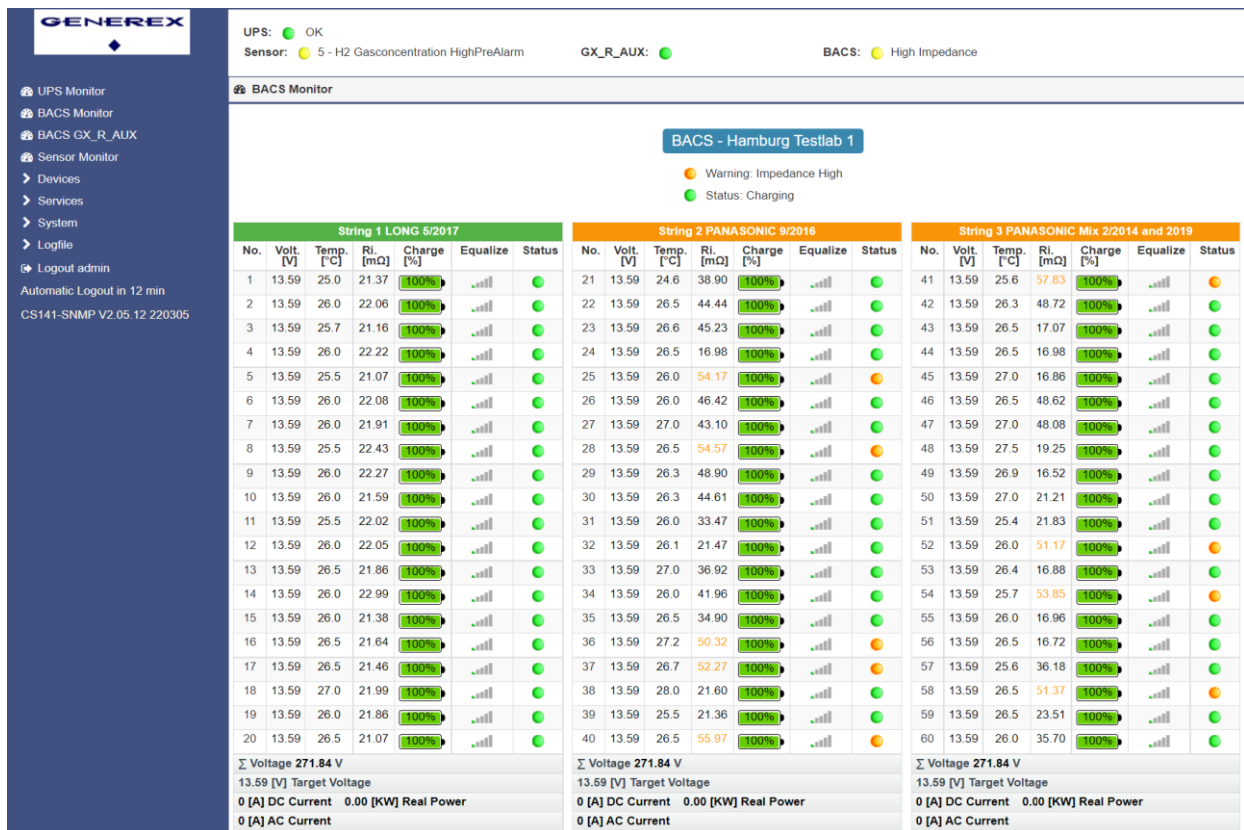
GENEREX

UPS Monitor
BACS Monitor
BACS GX_R_AUX
Sensor Monitor
Devices
Services
System
Logfile
Logout admin
Automatic Logout in 12 min
CS141-SNMP V2.05.12 220305

UPS: OK
Sensor: 5 - H2 Gasconcentration HighPreAlarm
GX_R_AUX:
BACS: High Impedance

BACS Monitor

BACS - Hamburg Testlab 1

Warning: Impedance High
Status: Charging

String 1 LONG 5/2017

| No. | Volt. [V] | Temp. [°C] | Ri. [mΩ] | Charge [%] | Equalize | Status |
|---|---|---|---|---|---|---|
| 1 | 13.59 | 25.0 | 21.37 | 100% | | |
| 2 | 13.59 | 26.0 | 22.06 | 100% | | |
| 3 | 13.59 | 25.7 | 21.16 | 100% | | |
| 4 | 13.59 | 26.0 | 22.22 | 100% | | |
| 5 | 13.59 | 25.5 | 21.07 | 100% | | |
| 6 | 13.59 | 26.0 | 22.08 | 100% | | |
| 7 | 13.59 | 26.0 | 21.91 | 100% | | |
| 8 | 13.59 | 25.5 | 22.43 | 100% | | |
| 9 | 13.59 | 26.0 | 22.27 | 100% | | |
| 10 | 13.59 | 26.0 | 21.59 | 100% | | |
| 11 | 13.59 | 25.5 | 22.02 | 100% | | |
| 12 | 13.59 | 26.0 | 22.05 | 100% | | |
| 13 | 13.59 | 26.5 | 21.86 | 100% | | |
| 14 | 13.59 | 26.0 | 22.99 | 100% | | |
| 15 | 13.59 | 26.0 | 21.38 | 100% | | |
| 16 | 13.59 | 26.5 | 21.64 | 100% | | |
| 17 | 13.59 | 26.5 | 21.46 | 100% | | |
| 18 | 13.59 | 27.0 | 21.99 | 100% | | |
| 19 | 13.59 | 26.0 | 21.86 | 100% | | |
| 20 | 13.59 | 26.5 | 21.07 | 100% | | |

∑ Voltage 271.84 V
13.59 [V] Target Voltage
0 [A] DC Current 0.00 [KW] Real Power
0 [A] AC Current

String 2 PANASONIC 9/2016

| No. | Volt. [V] | Temp. [°C] | Ri. [mΩ] | Charge [%] | Equalize | Status |
|---|---|---|---|---|---|---|
| 21 | 13.59 | 24.6 | 38.90 | 100% | | |
| 22 | 13.59 | 26.5 | 44.44 | 100% | | |
| 23 | 13.59 | 26.6 | 45.23 | 100% | | |
| 24 | 13.59 | 26.5 | 16.98 | 100% | | |
| 25 | 13.59 | 26.0 | 54.17 | 100% | | |
| 26 | 13.59 | 26.0 | 46.42 | 100% | | |
| 27 | 13.59 | 27.0 | 43.10 | 100% | | |
| 28 | 13.59 | 26.5 | 54.57 | 100% | | |
| 29 | 13.59 | 26.3 | 48.90 | 100% | | |
| 30 | 13.59 | 26.3 | 44.61 | 100% | | |
| 31 | 13.59 | 26.0 | 33.47 | 100% | | |
| 32 | 13.59 | 26.1 | 21.47 | 100% | | |
| 33 | 13.59 | 27.0 | 36.92 | 100% | | |
| 34 | 13.59 | 26.0 | 41.96 | 100% | | |
| 35 | 13.59 | 26.5 | 34.90 | 100% | | |
| 36 | 13.59 | 27.2 | 50.32 | 100% | | |
| 37 | 13.59 | 26.7 | 52.27 | 100% | | |
| 38 | 13.59 | 28.0 | 21.60 | 100% | | |
| 39 | 13.59 | 25.5 | 21.36 | 100% | | |
| 40 | 13.59 | 26.5 | 55.97 | 100% | | |

∑ Voltage 271.84 V
13.59 [V] Target Voltage
0 [A] DC Current 0.00 [KW] Real Power
0 [A] AC Current

String 3 PANASONIC Mix 2/2014 and 2019

| No. | Volt. [V] | Temp. [°C] | Ri. [mΩ] | Charge [%] | Equalize | Status |
|---|---|---|---|---|---|---|
| 41 | 13.59 | 25.6 | 57.83 | 100% | | |
| 42 | 13.59 | 26.3 | 48.72 | 100% | | |
| 43 | 13.59 | 26.5 | 17.07 | 100% | | |
| 44 | 13.59 | 26.5 | 16.98 | 100% | | |
| 45 | 13.59 | 27.0 | 16.86 | 100% | | |
| 46 | 13.59 | 26.5 | 48.62 | 100% | | |
| 47 | 13.59 | 27.0 | 48.08 | 100% | | |
| 48 | 13.59 | 27.5 | 19.25 | 100% | | |
| 49 | 13.59 | 26.9 | 16.52 | 100% | | |
| 50 | 13.59 | 27.0 | 21.21 | 100% | | |
| 51 | 13.59 | 25.4 | 21.83 | 100% | | |
| 52 | 13.59 | 26.0 | 51.17 | 100% | | |
| 53 | 13.59 | 26.4 | 16.88 | 100% | | |
| 54 | 13.59 | 25.7 | 53.85 | 100% | | |
| 55 | 13.59 | 26.0 | 16.96 | 100% | | |
| 56 | 13.59 | 26.5 | 16.72 | 100% | | |
| 57 | 13.59 | 25.6 | 36.18 | 100% | | |
| 58 | 13.59 | 26.5 | 51.37 | 100% | | |
| 59 | 13.59 | 26.5 | 23.51 | 100% | | |
| 60 | 13.59 | 26.0 | 35.70 | 100% | | |

∑ Voltage 271.84 V
13.59 [V] Target Voltage
0 [A] DC Current 0.00 [KW] Real Power
0 [A] AC Current